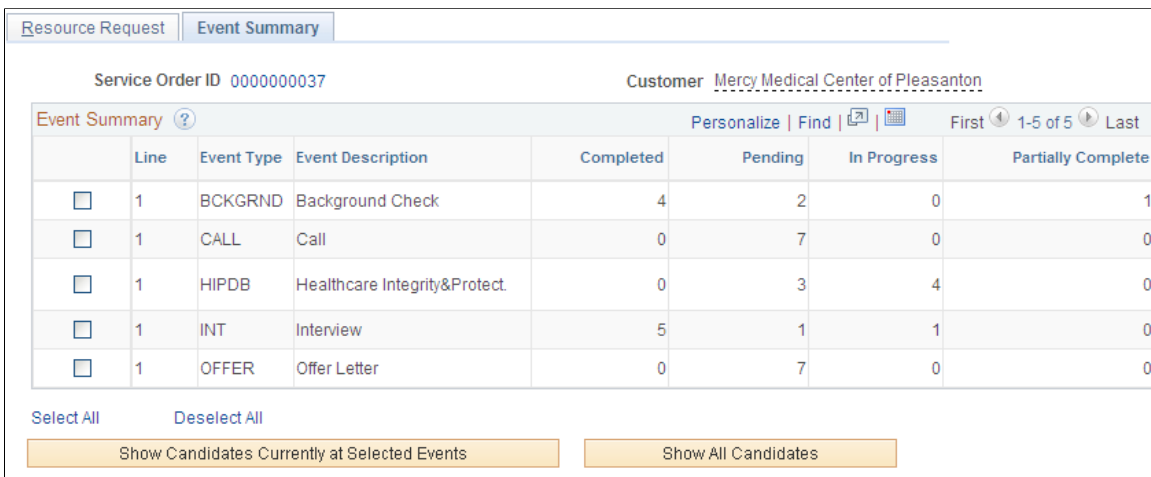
Resource Request | Event Summary

Service Order ID 0000000037

Customer Mercy Medical Center of Pleasanton

Event Summary ?

Personalize | Find | | First 1-5 of 5 Last

| | Line | Event Type | Event Description | Completed | Pending | In Progress | Partially Complete |
|---|---|---|---|---|---|---|---|
| ☐ | 1 | BCKGRND | Background Check | 4 | 2 | 0 | 1 |
| ☐ | 1 | CALL | Call | 0 | 7 | 0 | 0 |
| ☐ | 1 | HIPDB | Healthcare Integrity&Protect. | 0 | 3 | 4 | 0 |
| ☐ | 1 | INT | Interview | 5 | 1 | 1 | 0 |
| ☐ | 1 | OFFER | Offer Letter | 0 | 7 | 0 | 0 |

Select All Deselect All

Show Candidates Currently at Selected Events

Show All Candidates